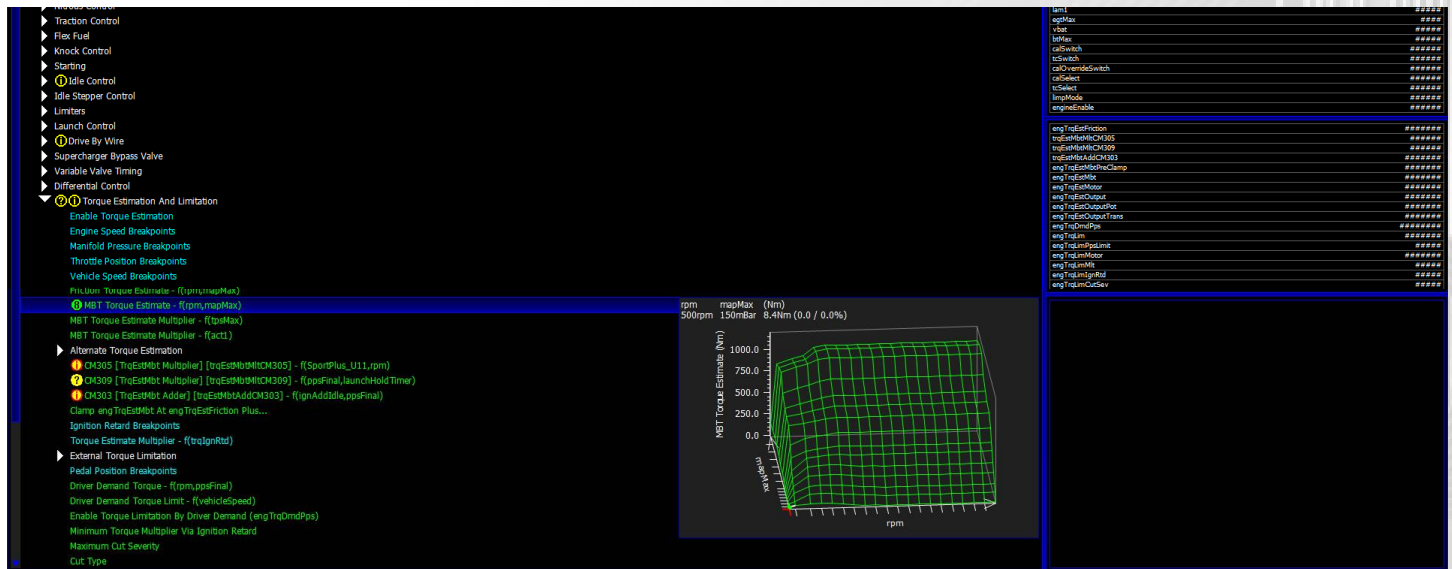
Nitrous Control
Traction Control
Flex Fuel
Knock Control
Starting
Idle Control
Idle Stepper Control
Limiters
Launch Control
Drive By Wire
Supercharger Bypass Valve
Variable Valve Timing
Differential Control
Torque Estimation And Limitation
Enable Torque Estimation
Engine Speed Breakpoints
Manifold Pressure Breakpoints
Throttle Position Breakpoints
Vehicle Speed Breakpoints
Friction Torque Estimate - f(rpm,mapMax)
MBT Torque Estimate - f(rpm,mapMax)
MBT Torque Estimate Multiplier - f(tpsMax)
MBT Torque Estimate Multiplier - f(act1)
Alternate Torque Estimation
CM305 [TrqEstMbt Multiplier] [trqEstMbtMltCM305] - f(SportPlus_U11,rpm)
CM309 [TrqEstMbt Multiplier] [trqEstMbtMltCM309] - f(ppsFinal,launchHoldTimer)
CM303 [TrqEstMbt Adder] [trqEstMbtAddCM303] - f(ignAddIdle,ppsFinal)
Clamp engTrqEstMbt At engTrqEstFriction Plus...
Ignition Retard Breakpoints
Torque Estimate Multiplier - f(trqIgnRtd)
External Torque Limitation
Pedal Position Breakpoints
Driver Demand Torque - f(rpm,ppsFinal)
Driver Demand Torque Limit - f(vehicleSpeed)
Enable Torque Limitation By Driver Demand (engTrqDmdPps)
Minimum Torque Multiplier Via Ignition Retard
Maximum Cut Severity
Cut Type

rpm mapMax (Nm)
500rpm 150mBar 8.4Nm (0.0 / 0.0%)
1000.0
750.0
500.0
250.0
0.0
MBT Torque Estimate (Nm)
mapMax
rpm

| | |
|---|---|
| lam1 | ##### |
| egtMax | #### |
| vbat | ##### |
| btMax | #### |
| calSwitch | ###### |
| tcSwitch | ###### |
| calOverrideSwitch | ###### |
| calSelect | ###### |
| tcSelect | ###### |
| limpMode | ###### |
| engineEnable | ###### |

| | |
|---|---|
| engTrqEstFriction | ####### |
| trqEstMbtMltCM305 | ###### |
| trqEstMbtMltCM309 | ###### |
| trqEstMbtAddCM303 | ####### |
| engTrqEstMbtPreClamp | ####### |
| engTrqEstMbt | ####### |
| engTrqEstMotor | ####### |
| engTrqEstOutput | ####### |
| engTrqEstOutputPot | ####### |
| engTrqEstOutputTrans | ####### |
| engTrqDmdPps | ######## |
| engTrqLim | ####### |
| engTrqLimPpsLimit | ##### |
| engTrqLimMotor | ####### |
| engTrqLimMlt | ##### |
| engTrqLimIgnRtd | ##### |
| engTrqLimCutSev | ##### |